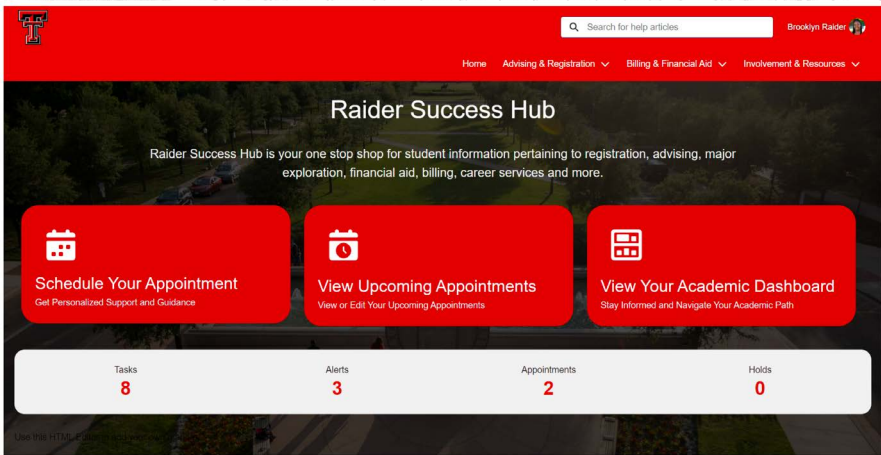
Search for help articles

Brooklyn Raider

Home Advising & Registration Billing & Financial Aid Involvement & Resources

Raider Success Hub

Raider Success Hub is your one stop shop for student information pertaining to registration, advising, major exploration, financial aid, billing, career services and more.

Schedule Your Appointment
Get Personalized Support and Guidance

View Upcoming Appointments
View or Edit Your Upcoming Appointments

View Your Academic Dashboard
Stay Informed and Navigate Your Academic Path

| Tasks | Alerts | Appointments | Holds |
|---|---|---|---|
| 8 | 3 | 2 | 0 |

Use this HTML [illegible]